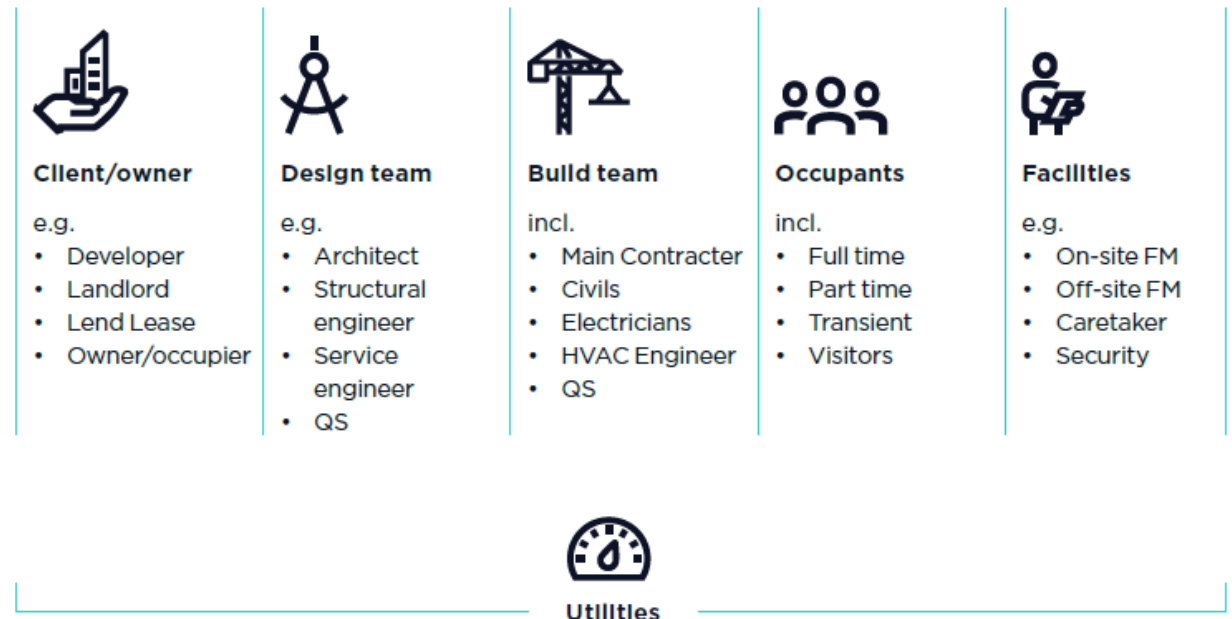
Client/owner

e.g.
- Developer
- Landlord
- Lend Lease
- Owner/occupier

Design team

e.g.
- Architect
- Structural engineer
- Service engineer
- QS

Build team

incl.
- Main Contracter
- Civils
- Electricians
- HVAC Engineer
- QS

Occupants

incl.
- Full time
- Part time
- Transient
- Visitors

Facilities

e.g.
- On-site FM
- Off-site FM
- Caretaker
- Security

Utilities